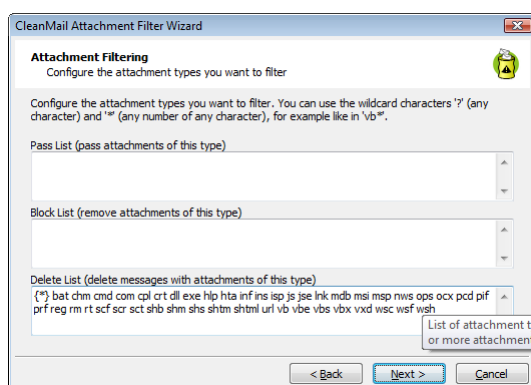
CleanMail Attachment Filter Wizard

Attachment Filtering
Configure the attachment types you want to filter

Configure the attachment types you want to filter. You can use the wildcard characters '?' (any character) and '*' (any number of any character), for example like in 'vb*'.

Pass List (pass attachments of this type)

Block List (remove attachments of this type)

Delete List (delete messages with attachments of this type)

{*} bat chm cmd com cpl crt dll exe hlp hta inf ins isp js jse lnk mdb msi msp nws ops ocx pcd pif prf reg rm rt scf scr sct shb shm shs shtm shtml url vb vbe vbs vbx vxd wsc wsf wsh

List of attachment t
or more attachment

< Back
Next >
Cancel